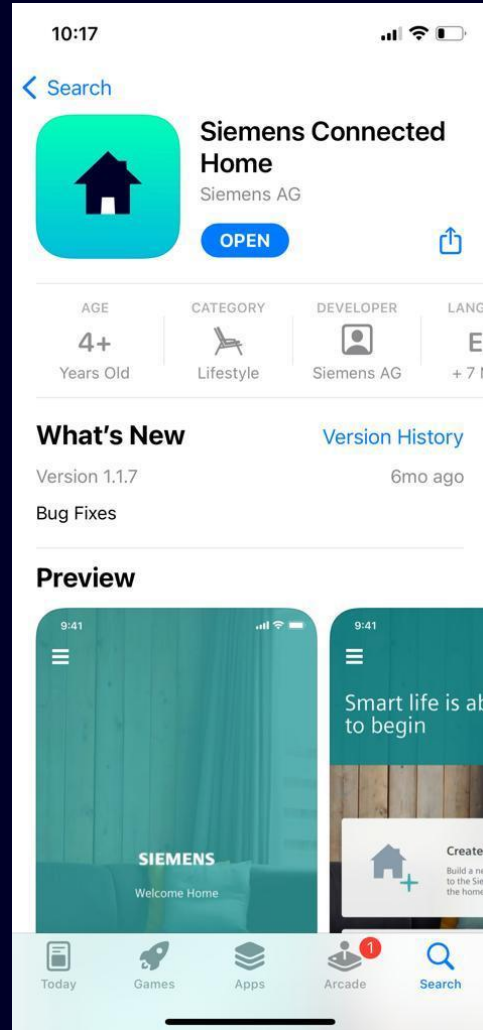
10:17

< Search

Siemens Connected Home

Siemens AG

OPEN

AGE
4+
Years Old

CATEGORY
Lifestyle

DEVELOPER
Siemens AG

LANG
E
+ 7 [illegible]

What's New

Version History

Version 1.1.7

6mo ago

Bug Fixes

Preview

9:41

SIEMENS

Welcome Home

9:41

Smart life is ab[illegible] to begin

Create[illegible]

Build a ne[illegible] to the Sie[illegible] the home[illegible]

Today

Games

Apps

1

Arcade

Search